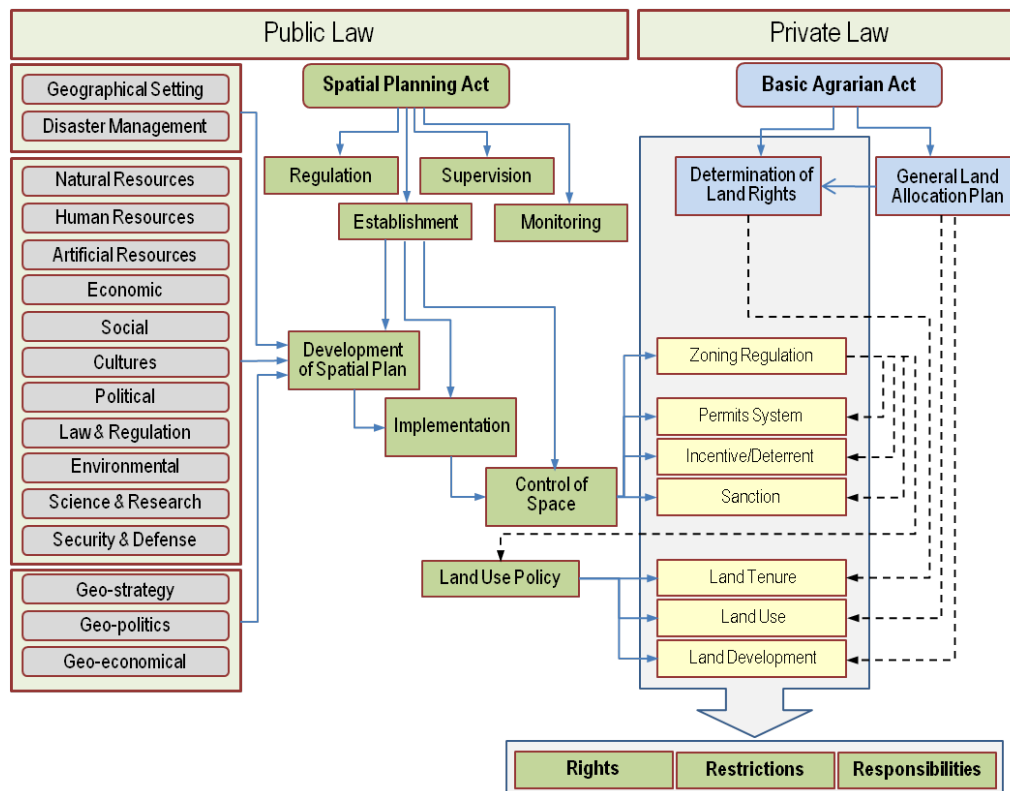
Public Law

Private Law

Geographical Setting
Disaster Management

Natural Resources
Human Resources
Artificial Resources
Economic
Social
Cultures
Political
Law & Regulation
Environmental
Science & Research
Security & Defense

Geo-strategy
Geo-politics
Geo-economical

Spatial Planning Act

Regulation
Supervision
Establishment
Monitoring

Development of Spatial Plan
Implementation
Control of Space
Land Use Policy

Basic Agrarian Act

Determination of Land Rights
General Land Allocation Plan

Zoning Regulation
Permits System
Incentive/Deterrent
Sanction

Land Tenure
Land Use
Land Development

Rights
Restrictions
Responsibilities